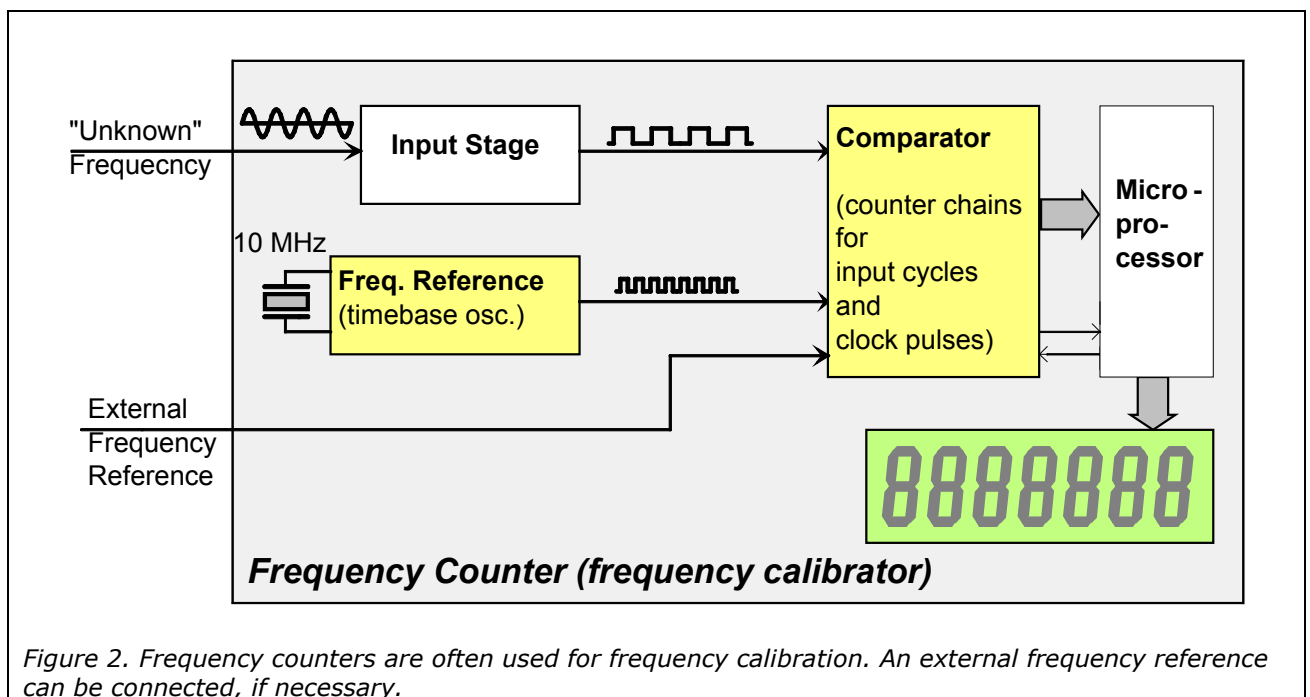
"Unknown" Frequecncy

Input Stage

Comparator

(counter chains for input cycles and clock pulses)

Micro - pro- cessor

10 MHz

Freq. Reference (timebase osc.)

External Frequency Reference

8888888

Frequency Counter (frequency calibrator)

Figure 2. Frequency counters are often used for frequency calibration. An external frequency reference can be connected, if necessary.